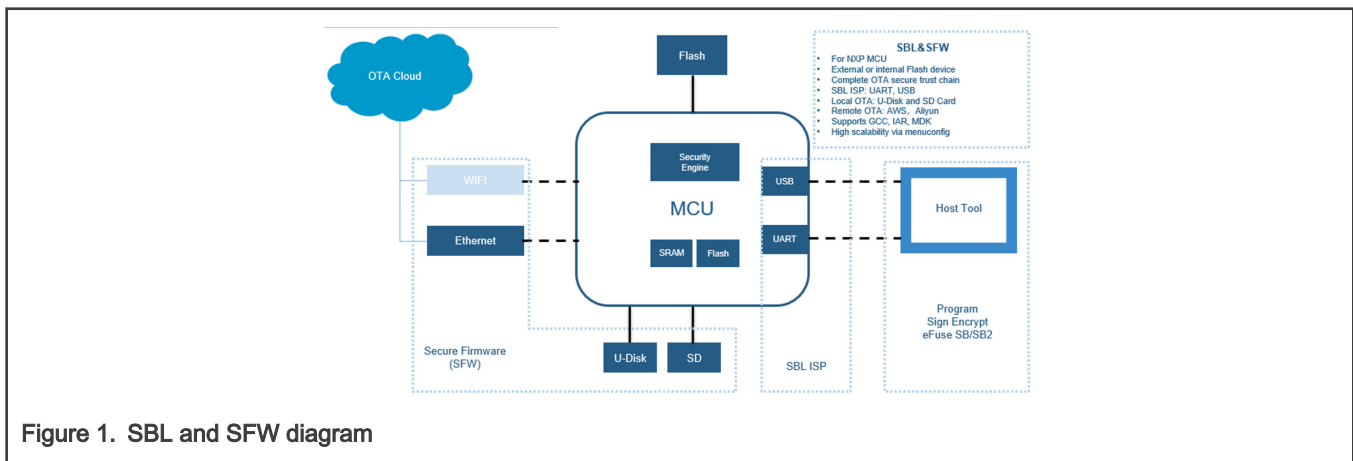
OTA Cloud

Flash

SBL&SFW
- For NXP MCU
- External or internal Flash device
- Complete OTA secure trust chain
- SBL ISP: UART, USB
- Local OTA: U-Disk and SD Card
- Remote OTA: AWS, Aliyun
- Supports GCC, IAR, MDK
- High scalability via menuconfig

WIFI

Ethernet

Security Engine

MCU

SRAM

Flash

USB

UART

Host Tool

Program
Sign Encrypt
eFuse SB/SB2

Secure Firmware
(SFW)

U-Disk

SD

SBL ISP

Figure 1. SBL and SFW diagram